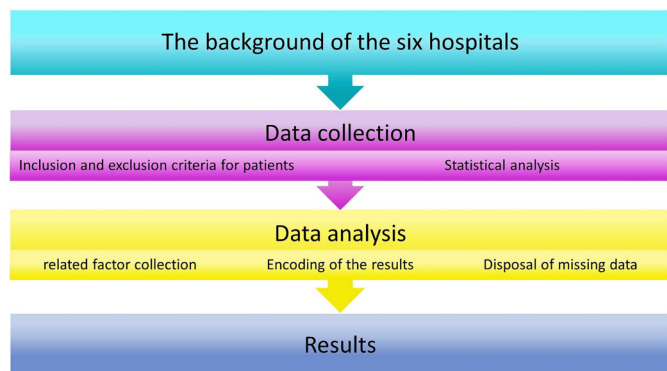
The background of the six hospitals

Data collection

Inclusion and exclusion criteria for patients

Statistical analysis

Data analysis

related factor collection

Encoding of the results

Disposal of missing data

Results